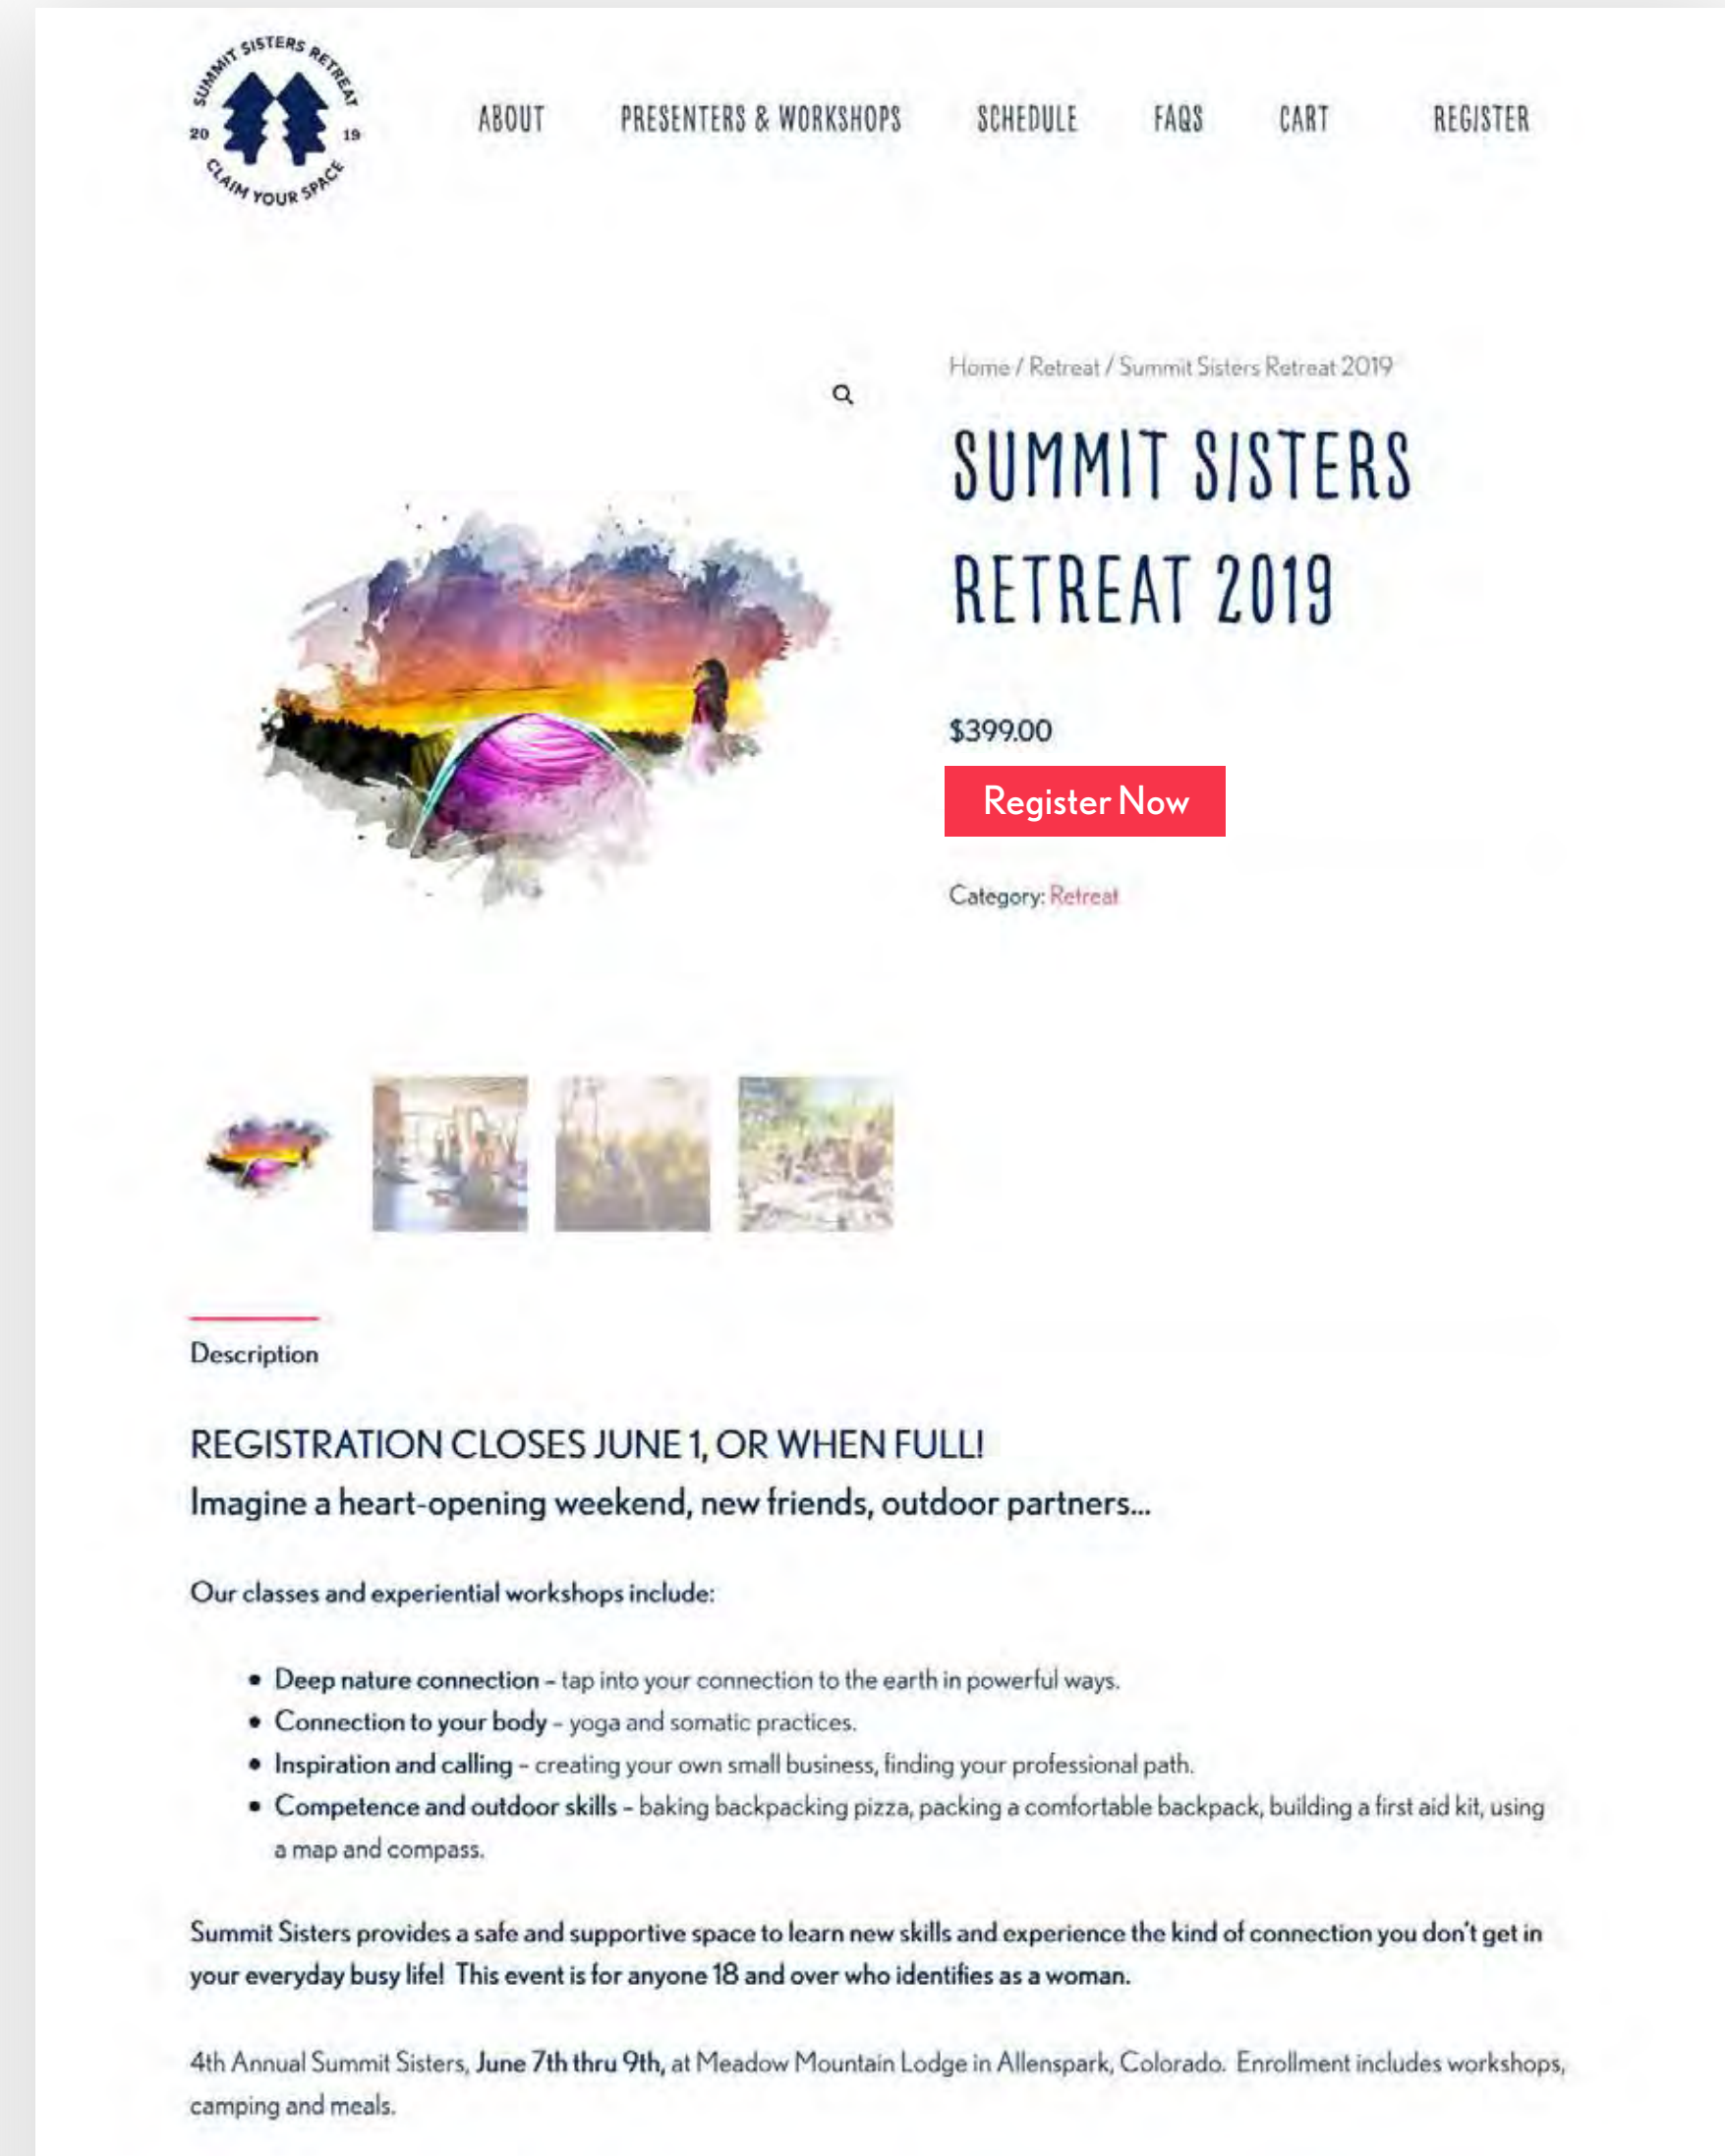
SUMMIT SISTERS RETREAT 20 19 CLAIM YOUR SPACE

ABOUT PRESENTERS & WORKSHOPS SCHEDULE FAQS CART REGISTER

Home / Retreat / Summit Sisters Retreat 2019

SUMMIT SISTERS RETREAT 2019

$399.00

Register Now

Category: Retreat

Description

REGISTRATION CLOSES JUNE 1, OR WHEN FULL!

Imagine a heart-opening weekend, new friends, outdoor partners...

Our classes and experiential workshops include:

- Deep nature connection – tap into your connection to the earth in powerful ways.
- Connection to your body – yoga and somatic practices.
- Inspiration and calling – creating your own small business, finding your professional path.
- Competence and outdoor skills – baking backpacking pizza, packing a comfortable backpack, building a first aid kit, using a map and compass.

Summit Sisters provides a safe and supportive space to learn new skills and experience the kind of connection you don't get in your everyday busy life! This event is for anyone 18 and over who identifies as a woman.

4th Annual Summit Sisters, June 7th thru 9th, at Meadow Mountain Lodge in Allenspark, Colorado. Enrollment includes workshops, camping and meals.